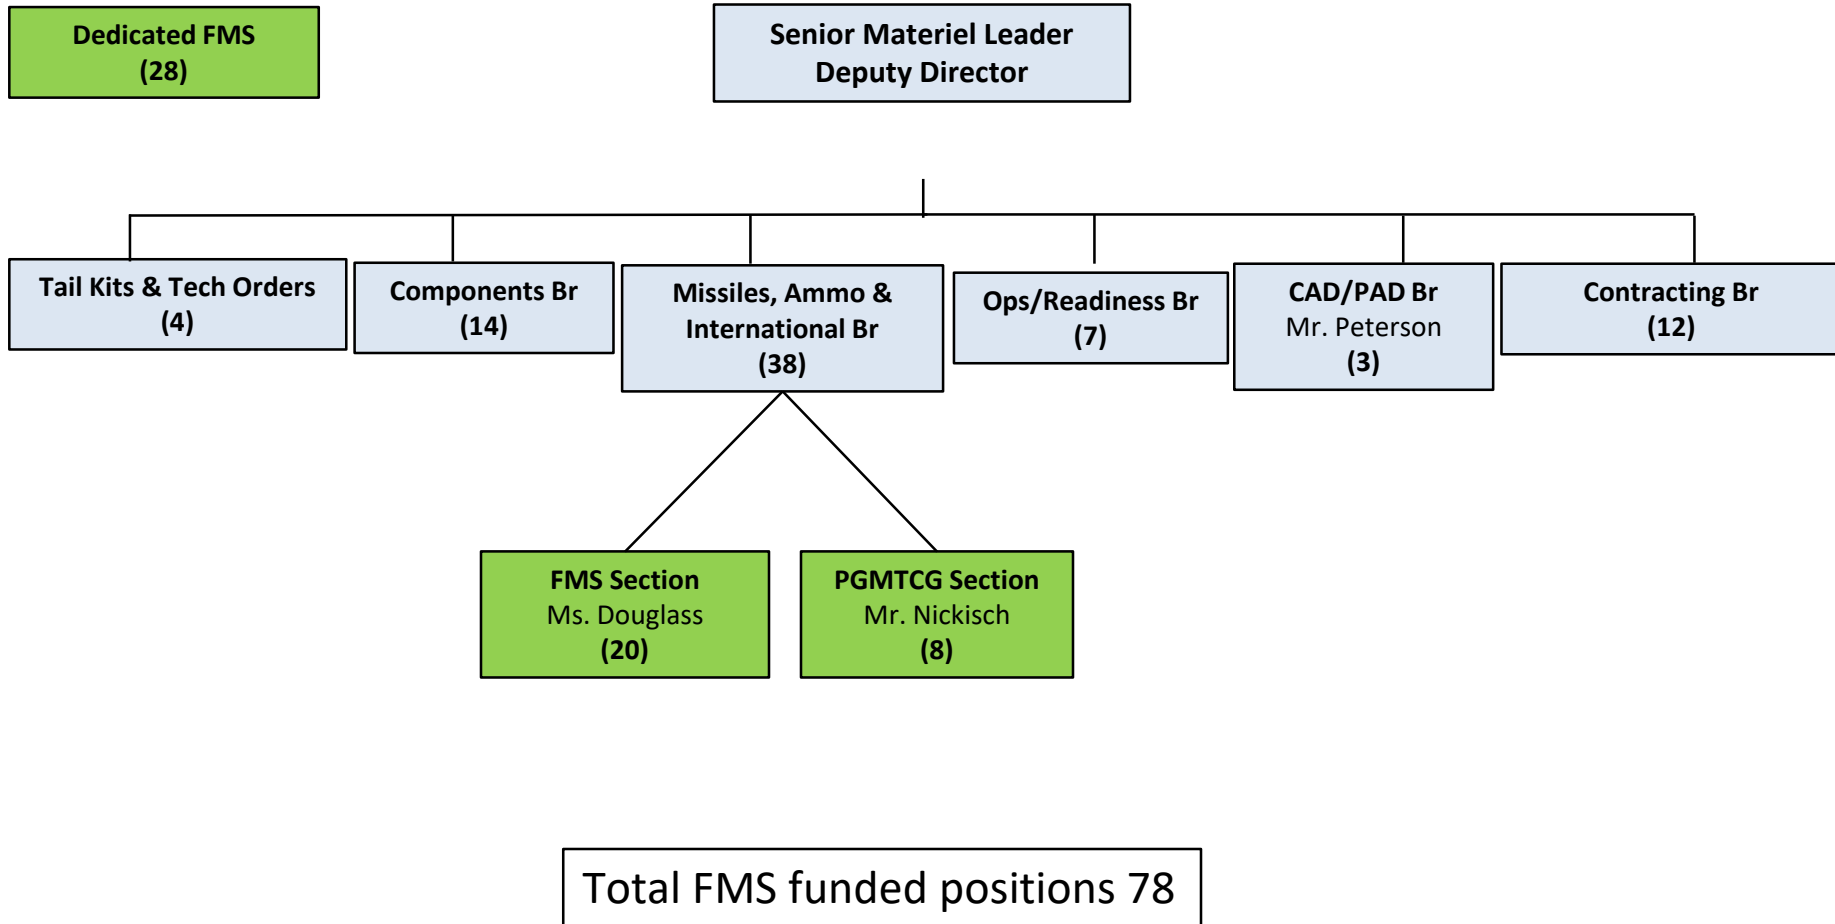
Dedicated FMS
(28)

Senior Materiel Leader
Deputy Director

Tail Kits & Tech Orders
(4)

Components Br
(14)

Missiles, Ammo & International Br
(38)

Ops/Readiness Br
(7)

CAD/PAD Br
Mr. Peterson
(3)

Contracting Br
(12)

FMS Section
Ms. Douglass
(20)

PGMTCG Section
Mr. Nickisch
(8)

Total FMS funded positions 78